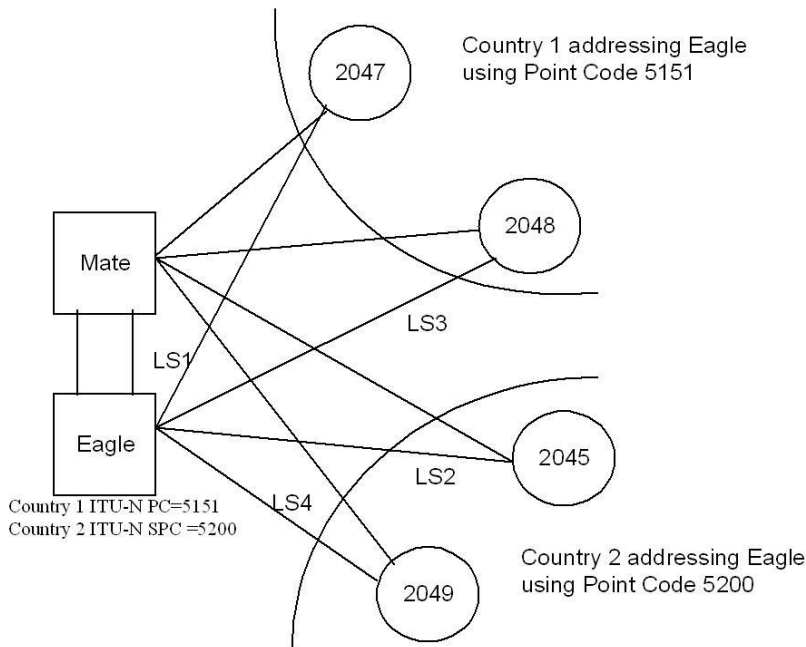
Country 1 addressing Eagle using Point Code 5151

2047

2048

Mate

LS3

LS1

Eagle

2045

LS2

LS4

Country 1 ITU-N PC=5151
Country 2 ITU-N SPC =5200

Country 2 addressing Eagle using Point Code 5200

2049